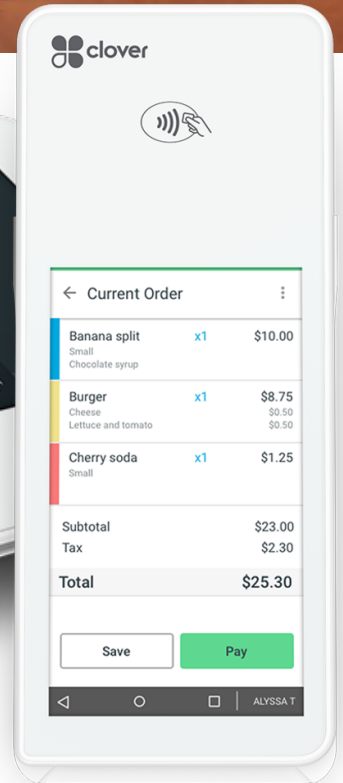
clover

Current Order

| | | |
|---|---|---|
| Banana split<br>Small<br>Chocolate syrup | x1 | $10.00 |
| Burger<br>Cheese<br>Lettuce and tomato | x1 | $8.75<br>$0.50<br>$0.50 |
| Cherry soda<br>Small | x1 | $1.25 |

Subtotal $23.00
Tax $2.30
Total $25.30

Save
Pay

ALYSSA T